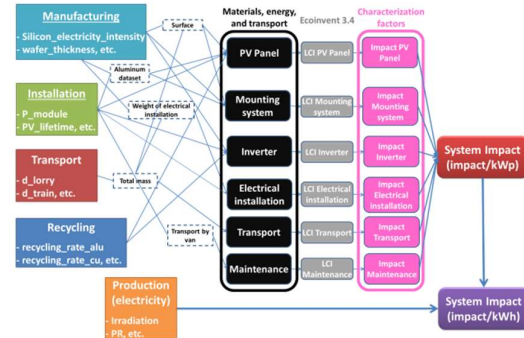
Manufacturing
- Silicon_electricity_intensity
- wafer_thickness, etc.

Installation
- P_module
- PV_lifetime, etc.

Transport
- d_lorry
- d_train, etc.

Recycling
- recycling_rate_alu
- recycling_rate_cu, etc.

Surface

Aluminum dataset

Weight of electrical installation

Total mass

Transport by van

Materials, energy, and transport

PV Panel

Mounting system

Inverter

Electrical installation

Transport

Maintenance

Ecoinvent 3.4

LCI PV Panel

LCI Mounting system

LCI Inverter

LCI Electrical installation

LCI Transport

LCI Maintenance

Characterization factors

Impact PV Panel

Impact Mounting system

Impact Inverter

Impact Electrical installation

Impact Transport

Impact Maintenance

System Impact (impact/kWp)

Production (electricity)
- Irradiation
- PR, etc.

System Impact (impact/kWh)